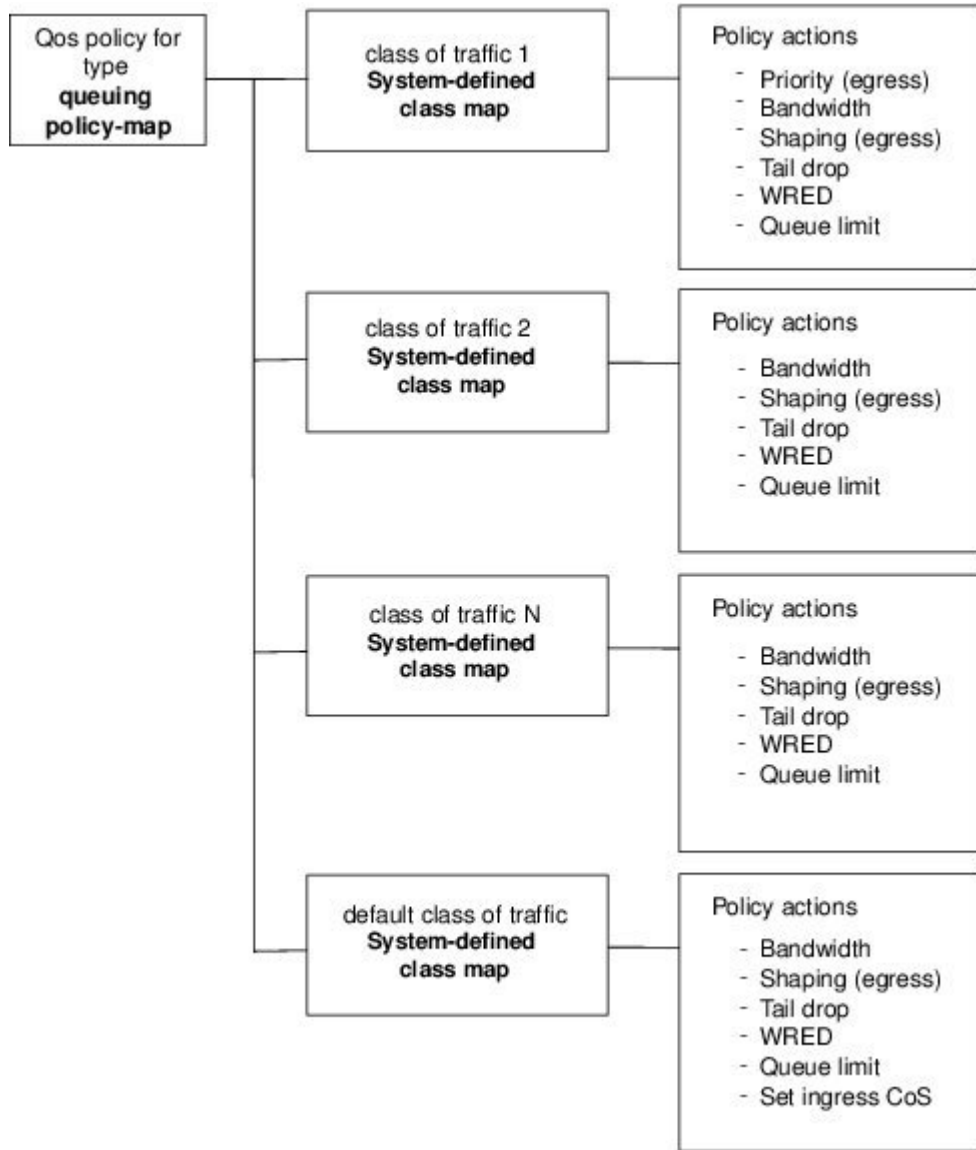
Qos policy for type **queuing policy-map**

class of traffic 1
**System-defined class map**

Policy actions
- Priority (egress)
- Bandwidth
- Shaping (egress)
- Tail drop
- WRED
- Queue limit

class of traffic 2
**System-defined class map**

Policy actions
- Bandwidth
- Shaping (egress)
- Tail drop
- WRED
- Queue limit

class of traffic N
**System-defined class map**

Policy actions
- Bandwidth
- Shaping (egress)
- Tail drop
- WRED
- Queue limit

default class of traffic
**System-defined class map**

Policy actions
- Bandwidth
- Shaping (egress)
- Tail drop
- WRED
- Queue limit
- Set ingress CoS